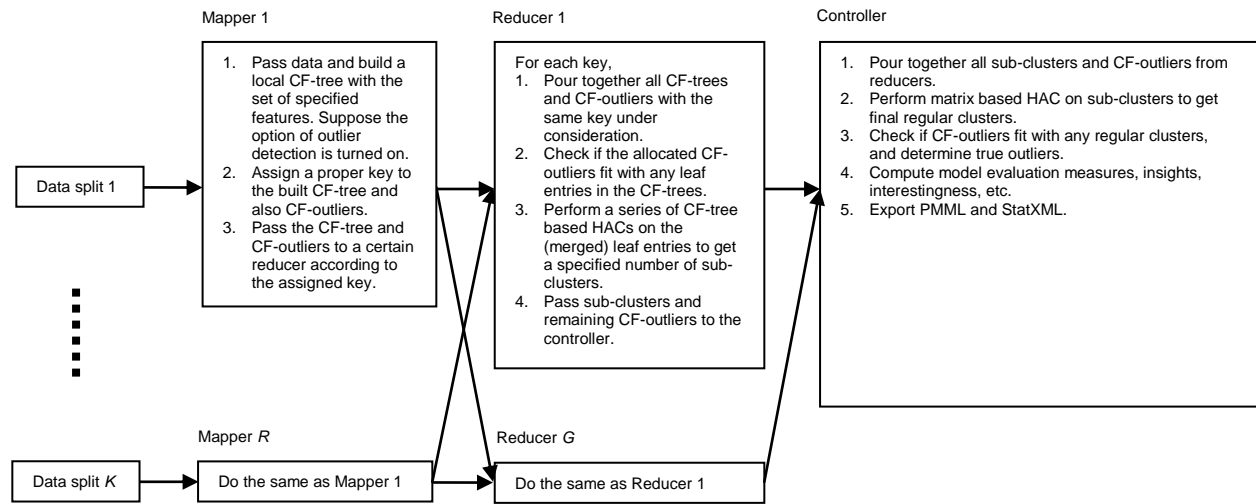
Mapper 1

1. Pass data and build a local CF-tree with the set of specified features. Suppose the option of outlier detection is turned on.
2. Assign a proper key to the built CF-tree and also CF-outliers.
3. Pass the CF-tree and CF-outliers to a certain reducer according to the assigned key.

Reducer 1

For each key,
1. Pour together all CF-trees and CF-outliers with the same key under consideration.
2. Check if the allocated CF-outliers fit with any leaf entries in the CF-trees.
3. Perform a series of CF-tree based HACs on the (merged) leaf entries to get a specified number of sub-clusters.
4. Pass sub-clusters and remaining CF-outliers to the controller.

Controller

1. Pour together all sub-clusters and CF-outliers from reducers.
2. Perform matrix based HAC on sub-clusters to get final regular clusters.
3. Check if CF-outliers fit with any regular clusters, and determine true outliers.
4. Compute model evaluation measures, insights, interestingness, etc.
5. Export PMML and StatXML.

Data split 1

Mapper *R*

Reducer *G*

Data split *K*

Do the same as Mapper 1

Do the same as Reducer 1